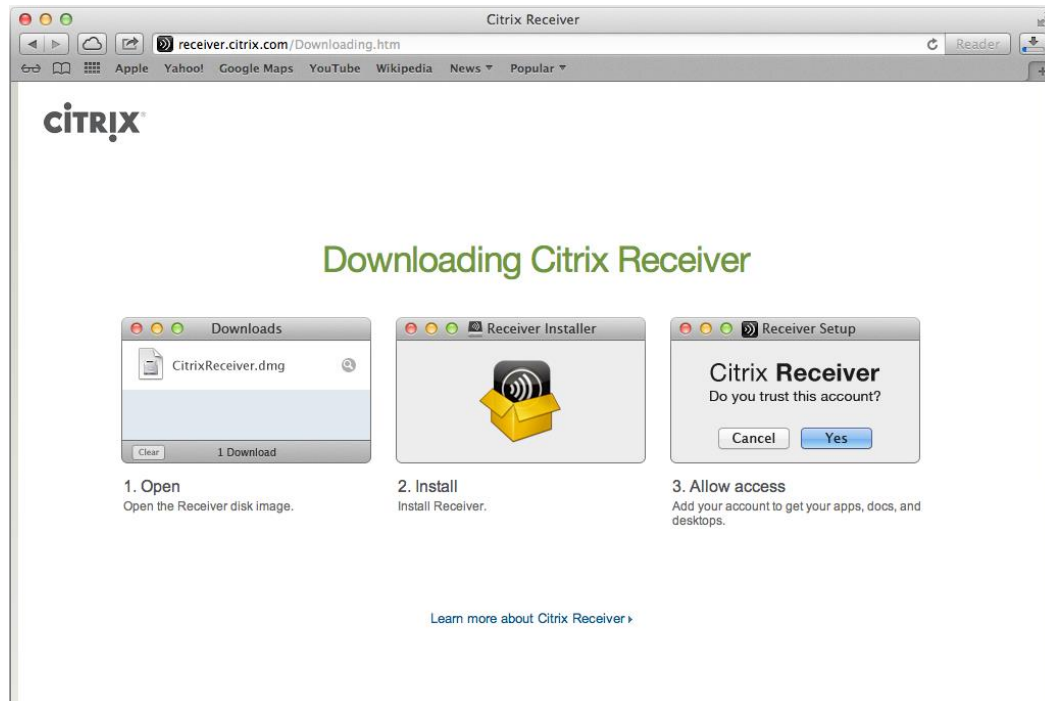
Citrix Receiver

receiver.citrix.com/Downloading.htm

Reader

Apple Yahoo! Google Maps YouTube Wikipedia News ▾ Popular ▾

CITRIX

Downloading Citrix Receiver

Downloads

CitrixReceiver.dmg

Clear 1 Download

Receiver Installer

Receiver Setup

Citrix Receiver

Do you trust this account?

Cancel Yes

1. Open

Open the Receiver disk image.

2. Install

Install Receiver.

3. Allow access

Add your account to get your apps, docs, and desktops.

Learn more about Citrix Receiver ▸